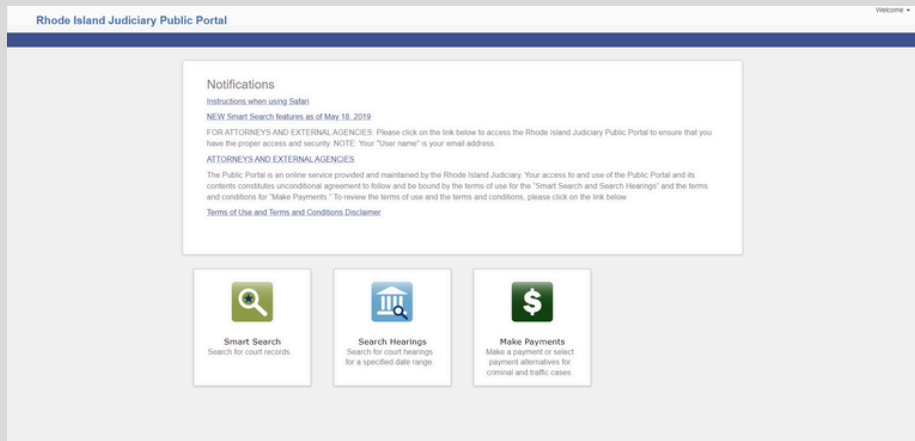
Rhode Island Judiciary Public Portal

Welcome ▾

Notifications

Instructions when using Safari

NEW Smart Search features as of May 18, 2019

FOR ATTORNEYS AND EXTERNAL AGENCIES: Please click on the link below to access the Rhode Island Judiciary Public Portal to ensure that you have the proper access and security. NOTE: Your "User name" is your email address.

ATTORNEYS AND EXTERNAL AGENCIES

The Public Portal is an online service provided and maintained by the Rhode Island Judiciary. Your access to and use of the Public Portal and its contents constitutes unconditional agreement to follow and be bound by the terms of use for the "Smart Search and Search Hearings" and the terms and conditions for "Make Payments." To review the terms of use and the terms and conditions, please click on the link below.

Terms of Use and Terms and Conditions Disclaimer

Smart Search
Search for court records.

Search Hearings
Search for court hearings for a specified date range.

Make Payments
Make a payment or select payment alternatives for criminal and traffic cases.